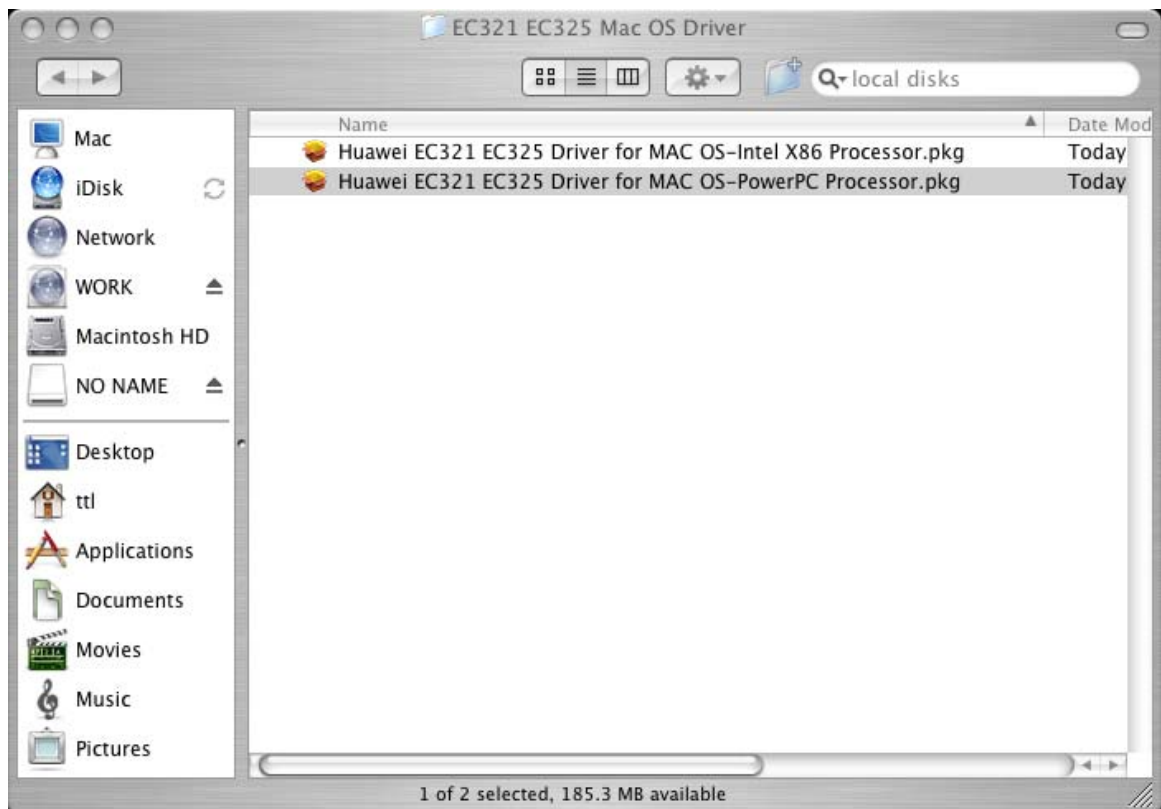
EC321 EC325 Mac OS Driver

local disks

Mac
iDisk
Network
WORK
Macintosh HD
NO NAME
Desktop
ttl
Applications
Documents
Movies
Music
Pictures

| Name | Date Mod |
|---|---|
| Huawei EC321 EC325 Driver for MAC OS-Intel X86 Processor.pkg | Today |
| Huawei EC321 EC325 Driver for MAC OS-PowerPC Processor.pkg | Today |

1 of 2 selected, 185.3 MB available